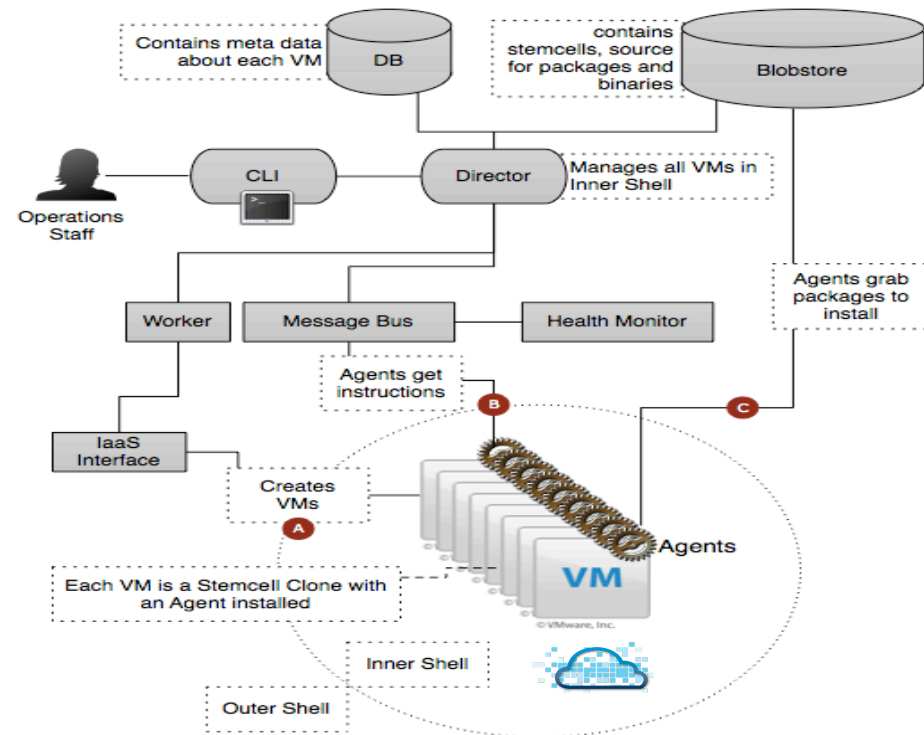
Contains meta data about each VM

DB

contains stemcells, source for packages and binaries

Blobstore

Operations Staff

CLI

Director

Manages all VMs in Inner Shell

Agents grab packages to install

Worker

Message Bus

Health Monitor

Agents get instructions

B

C

IaaS Interface

Creates VMs

A

Agents

Each VM is a Stemcell Clone with an Agent installed

VM

©VMware, Inc.

Inner Shell

Outer Shell